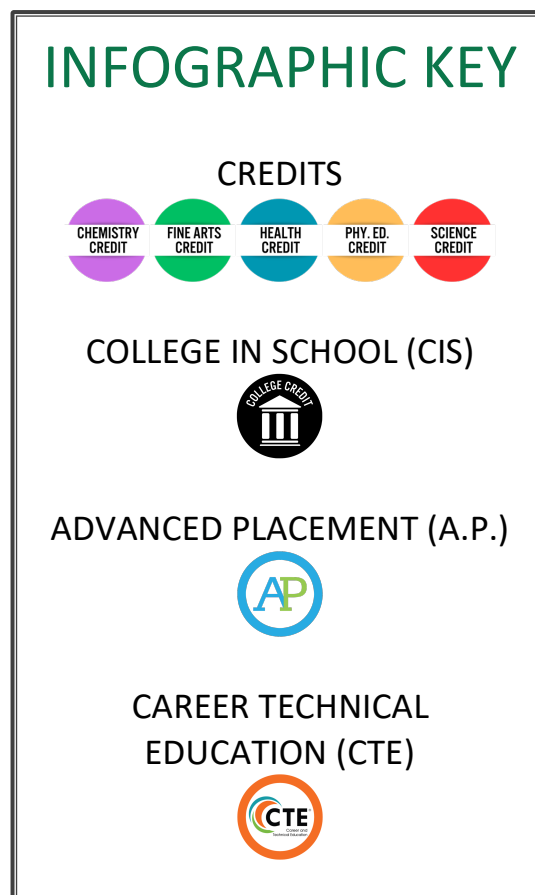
INFOGRAPHIC KEY

CREDITS

CHEMISTRY CREDIT

FINE ARTS CREDIT

HEALTH CREDIT

PHY. ED. CREDIT

SCIENCE CREDIT

COLLEGE IN SCHOOL (CIS)

COLLEGE CREDIT

ADVANCED PLACEMENT (A.P.)

AP

CAREER TECHNICAL EDUCATION (CTE)

CTE
Career and Technical Education